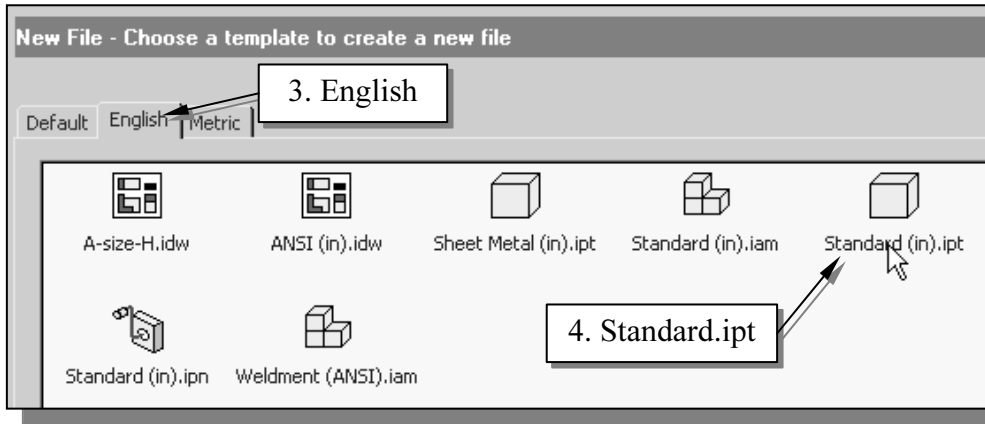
New File - Choose a template to create a new file

3. English

Default English Metric

A-size-H.idw

ANSI (in).idw

Sheet Metal (in).ipt

Standard (in).iam

Standard (in).ipt

Standard (in).ipn

Weldment (ANSI).iam

4. Standard.ipt